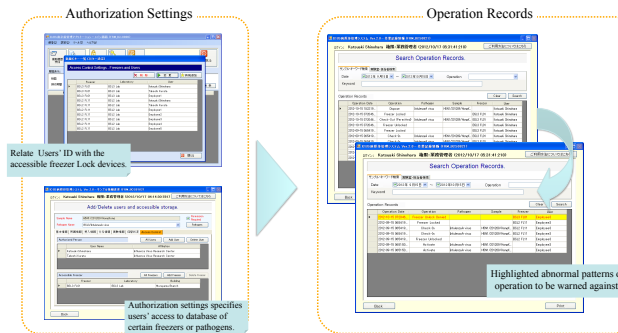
Authorization Settings

Relate Users' ID with the accessible freezer Lock devices.

Add/Delete users and accessible storage.

Authorization settings specifies users' access to database of certain freezers or pathogens.

Operation Records

Search Operation Records.

Highlighted abnormal patterns of operation to be warned against.